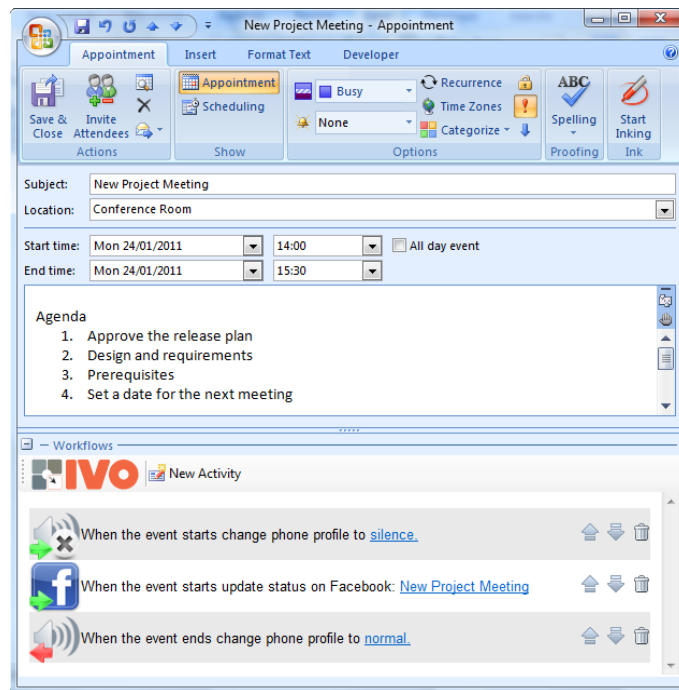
New Project Meeting - Appointment

Appointment Insert Format Text Developer

Save & Close
Invite Attendees
Actions

Appointment
Scheduling
Show

Busy
None
Recurrence
Time Zones
Categorize
Options

ABC
Spelling
Proofing

Start Inking
Ink

Subject: New Project Meeting
Location: Conference Room

Start time: Mon 24/01/2011 14:00 All day event
End time: Mon 24/01/2011 15:30

Agenda
1. Approve the release plan
2. Design and requirements
3. Prerequisites
4. Set a date for the next meeting

Workflows

IVO New Activity

When the event starts change phone profile to silence.

When the event starts update status on Facebook: New Project Meeting

When the event ends change phone profile to normal.